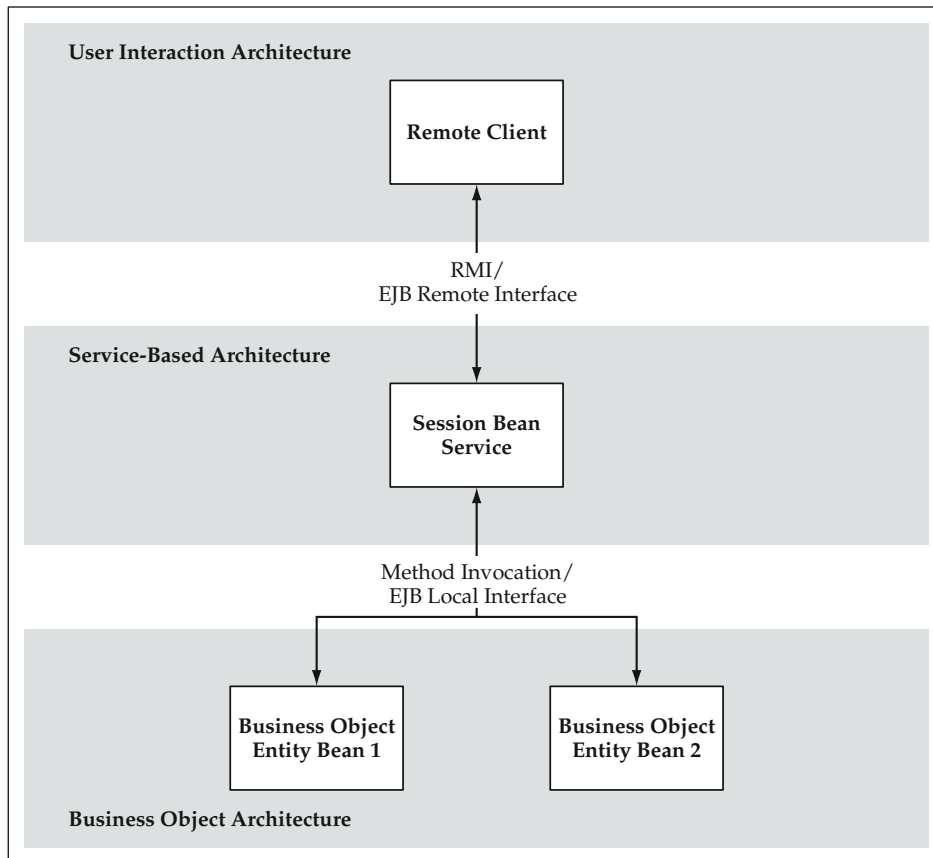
User Interaction Architecture

Remote Client

RMI/
EJB Remote Interface

Service-Based Architecture

Session Bean Service

Method Invocation/
EJB Local Interface

Business Object Entity Bean 1

Business Object Entity Bean 2

Business Object Architecture